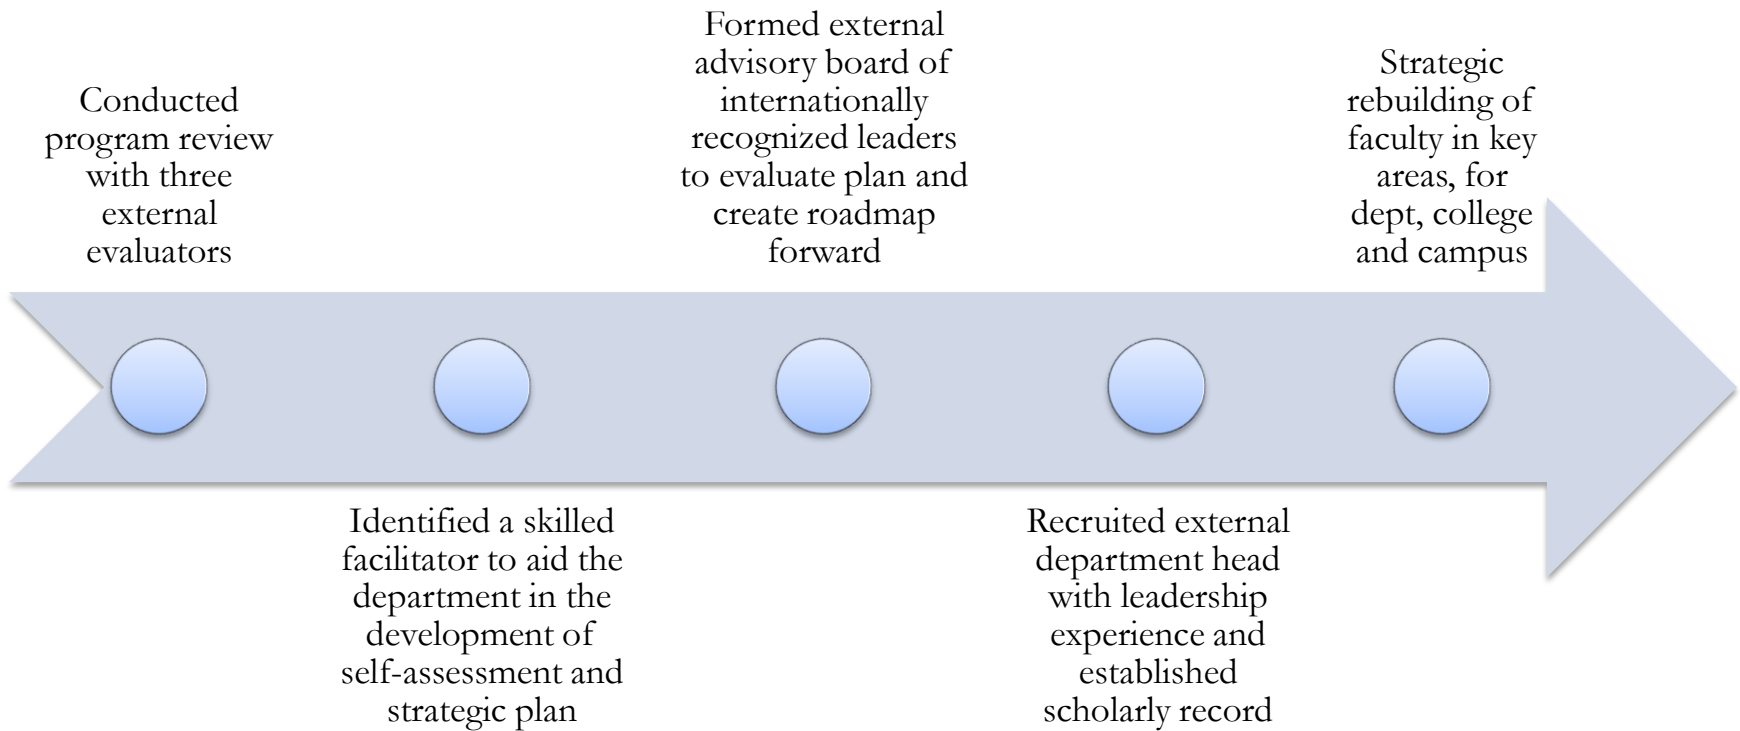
Conducted program review with three external evaluators

Identified a skilled facilitator to aid the department in the development of self-assessment and strategic plan

Formed external advisory board of internationally recognized leaders to evaluate plan and create roadmap forward

Recruited external department head with leadership experience and established scholarly record

Strategic rebuilding of faculty in key areas, for dept, college and campus